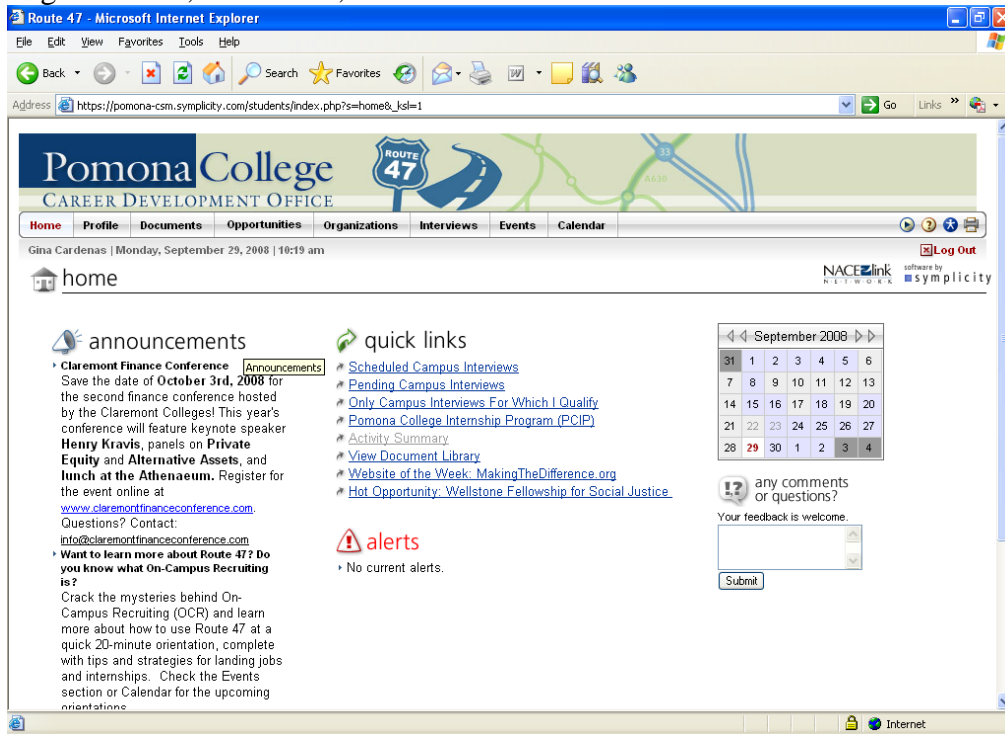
Route 47 - Microsoft Internet Explorer

File Edit View Favorites Tools Help

Back Search Favorites

Address https://pomona-csm.symplicity.com/students/index.php?s=home&_ksl=1 Go Links

Pomona College
CAREER DEVELOPMENT OFFICE
ROUTE 47

Home Profile Documents Opportunities Organizations Interviews Events Calendar

Gina Cardenas | Monday, September 29, 2008 | 10:19 am

Log Out

home

NACElink NETWORK software by symplicity

announcements

Claremont Finance Conference Announcements
Save the date of October 3rd, 2008 for the second finance conference hosted by the Claremont Colleges! This year's conference will feature keynote speaker Henry Kravis, panels on Private Equity and Alternative Assets, and lunch at the Athenaeum. Register for the event online at www.claremontfinanceconference.com. Questions? Contact: info@claremontfinanceconference.com

Want to learn more about Route 47? Do you know what On-Campus Recruiting is?
Crack the mysteries behind On-Campus Recruiting (OCR) and learn more about how to use Route 47 at a quick 20-minute orientation, complete with tips and strategies for landing jobs and internships. Check the Events section or Calendar for the upcoming orientations

quick links

Scheduled Campus Interviews
Pending Campus Interviews
Only Campus Interviews For Which I Qualify
Pomona College Internship Program (PCIP)
Activity Summary
View Document Library
Website of the Week: MakingTheDifference.org
Hot Opportunity: Wellstone Fellowship for Social Justice

alerts

No current alerts.

September 2008

| 31 | 1 | 2 | 3 | 4 | 5 | 6 |
|---|---|---|---|---|---|---|
| 7 | 8 | 9 | 10 | 11 | 12 | 13 |
| 14 | 15 | 16 | 17 | 18 | 19 | 20 |
| 21 | 22 | 23 | 24 | 25 | 26 | 27 |
| 28 | 29 | 30 | 1 | 2 | 3 | 4 |

any comments or questions?
Your feedback is welcome.

Submit

Internet